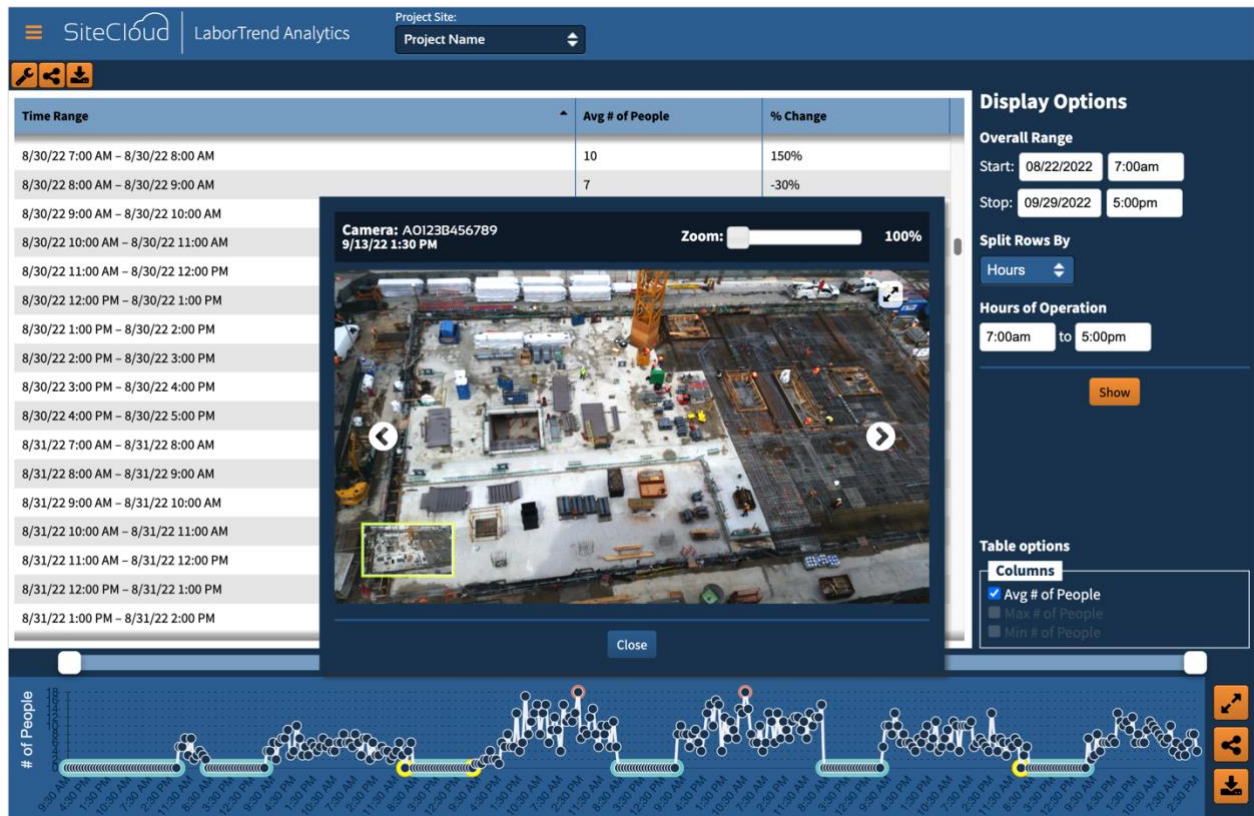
SiteCloud | LaborTrend Analytics

Project Site:
Project Name

| Time Range | Avg # of People | % Change |
|---|---|---|
| 8/30/22 7:00 AM – 8/30/22 8:00 AM | 10 | 150% |
| 8/30/22 8:00 AM – 8/30/22 9:00 AM | 7 | -30% |
| 8/30/22 9:00 AM – 8/30/22 10:00 AM | | |
| 8/30/22 10:00 AM – 8/30/22 11:00 AM | | |
| 8/30/22 11:00 AM – 8/30/22 12:00 PM | | |
| 8/30/22 12:00 PM – 8/30/22 1:00 PM | | |
| 8/30/22 1:00 PM – 8/30/22 2:00 PM | | |
| 8/30/22 2:00 PM – 8/30/22 3:00 PM | | |
| 8/30/22 3:00 PM – 8/30/22 4:00 PM | | |
| 8/30/22 4:00 PM – 8/30/22 5:00 PM | | |
| 8/31/22 7:00 AM – 8/31/22 8:00 AM | | |
| 8/31/22 8:00 AM – 8/31/22 9:00 AM | | |
| 8/31/22 9:00 AM – 8/31/22 10:00 AM | | |
| 8/31/22 10:00 AM – 8/31/22 11:00 AM | | |
| 8/31/22 11:00 AM – 8/31/22 12:00 PM | | |
| 8/31/22 12:00 PM – 8/31/22 1:00 PM | | |
| 8/31/22 1:00 PM – 8/31/22 2:00 PM | | |

Camera: A0123B456789
9/13/22 1:30 PM
Zoom: 100%

Close

Display Options
Overall Range
Start: 08/22/2022 7:00am
Stop: 09/29/2022 5:00pm
Split Rows By
Hours
Hours of Operation
7:00am to 5:00pm
Show

Table options
Columns
Avg # of People
Max # of People
Min # of People

# of People